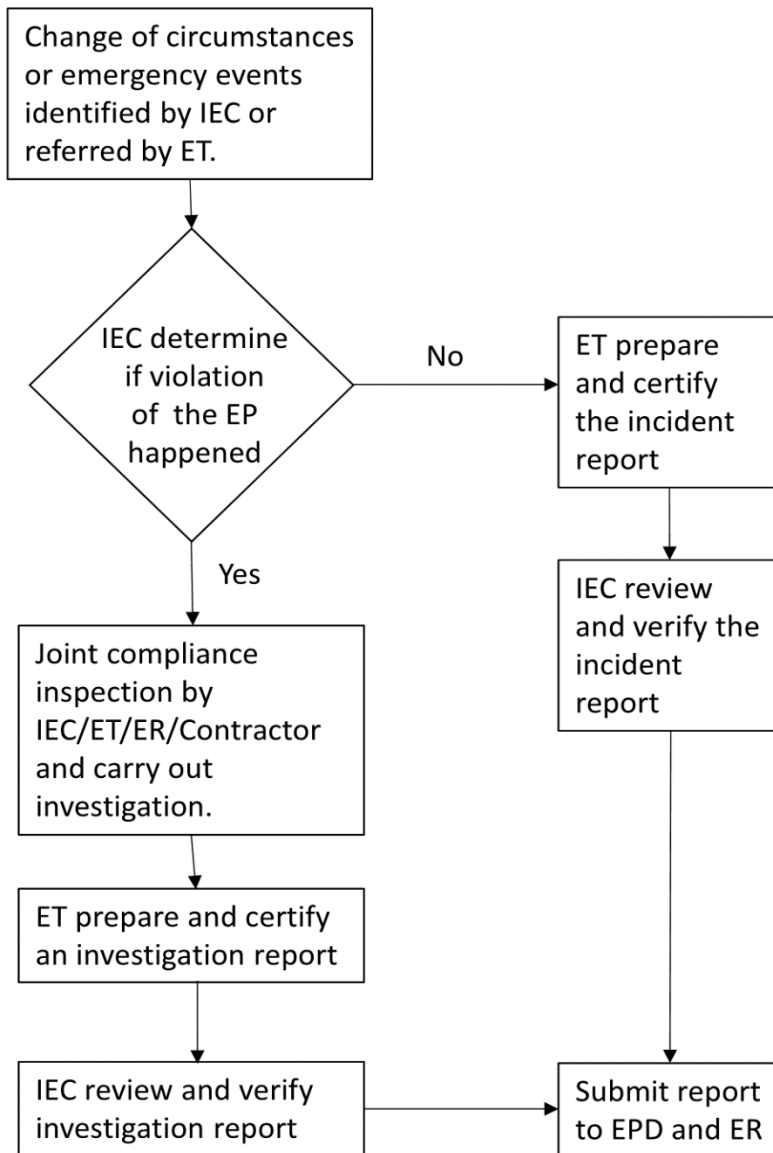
Change of circumstances or emergency events identified by IEC or referred by ET.

IEC determine if violation of the EP happened

No

ET prepare and certify the incident report

IEC review and verify the incident report

Yes

Joint compliance inspection by IEC/ET/ER/Contractor and carry out investigation.

ET prepare and certify an investigation report

IEC review and verify investigation report

Submit report to EPD and ER